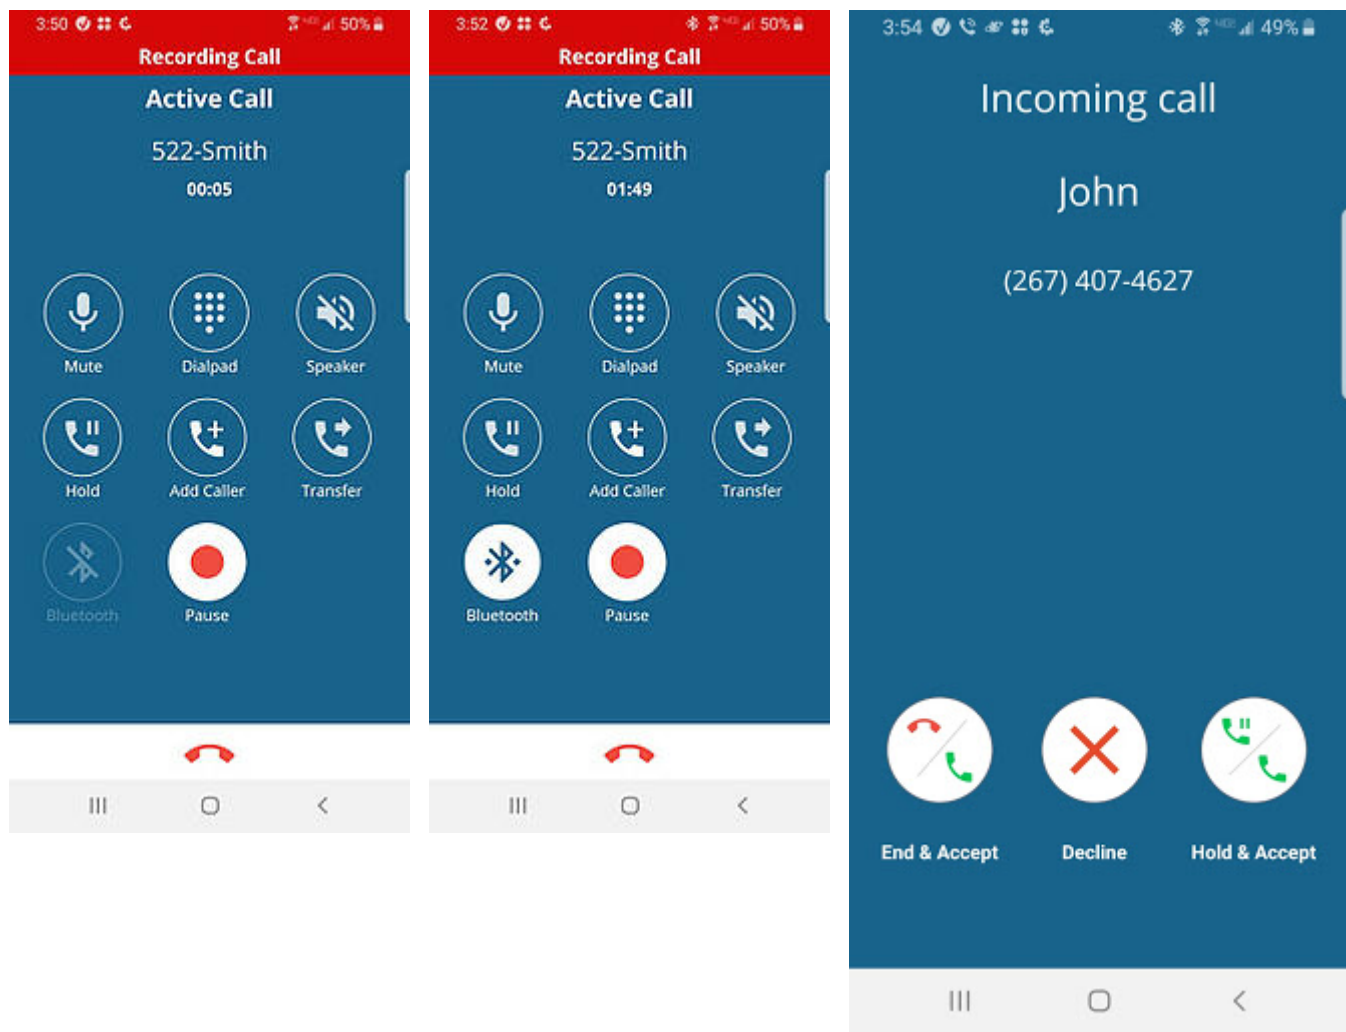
3:50 50%

Recording Call

Active Call

522-Smith

00:05

Mute Dialpad Speaker

Hold Add Caller Transfer

Bluetooth Pause

3:52 50%

Recording Call

Active Call

522-Smith

01:49

Mute Dialpad Speaker

Hold Add Caller Transfer

Bluetooth Pause

3:54 49%

Incoming call

John

(267) 407-4627

End & Accept Decline Hold & Accept